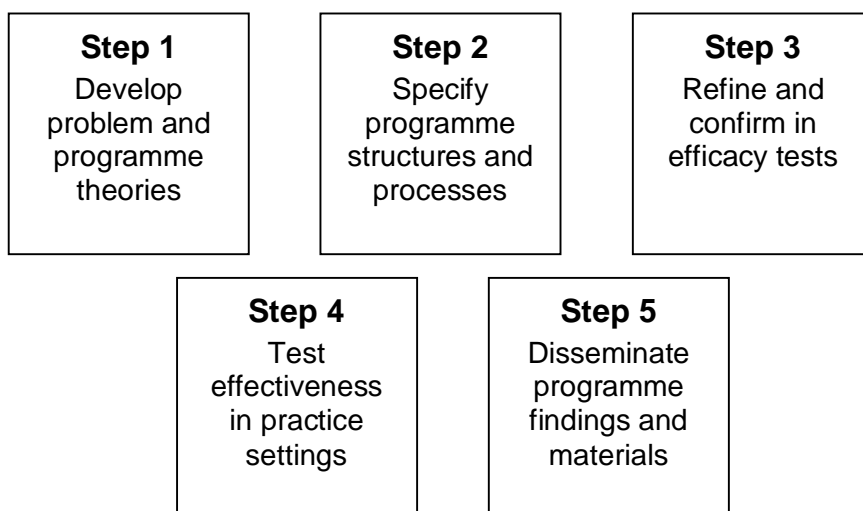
Step 1
Develop problem and programme theories

Step 2
Specify programme structures and processes

Step 3
Refine and confirm in efficacy tests

Step 4
Test effectiveness in practice settings

Step 5
Disseminate programme findings and materials